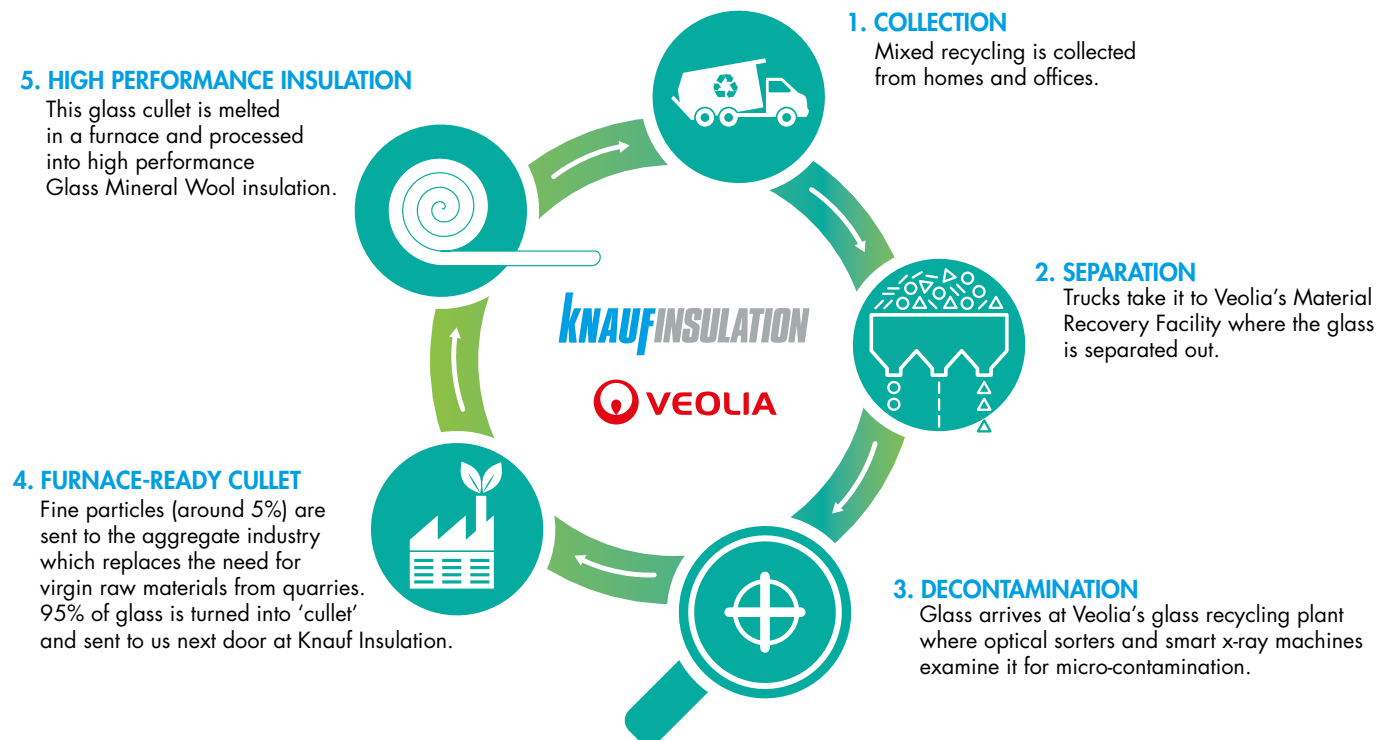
1. COLLECTION
Mixed recycling is collected from homes and offices.

2. SEPARATION
Trucks take it to Veolia's Material Recovery Facility where the glass is separated out.

3. DECONTAMINATION
Glass arrives at Veolia's glass recycling plant where optical sorters and smart x-ray machines examine it for micro-contamination.

4. FURNACE-READY CULLET
Fine particles (around 5%) are sent to the aggregate industry which replaces the need for virgin raw materials from quarries. 95% of glass is turned into 'cullet' and sent to us next door at Knauf Insulation.

5. HIGH PERFORMANCE INSULATION
This glass cullet is melted in a furnace and processed into high performance Glass Mineral Wool insulation.

KNAUFINSULATION

VEOLIA